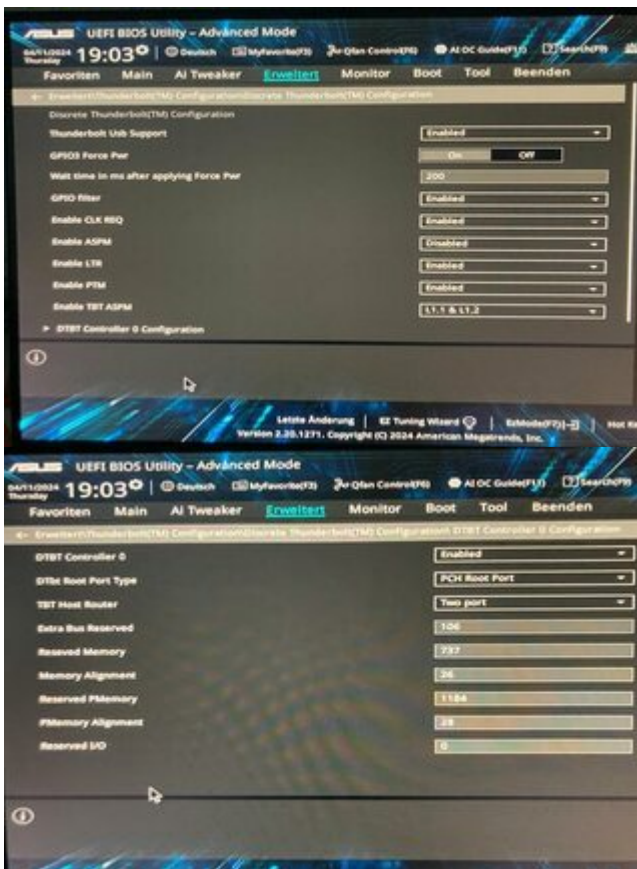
UEFI BIOS Utility – Advanced Mode

04/11/2024 Thursday 19:03 | Deutsch | MyFavorite(F3) | Qfan Control(F6) | AI OC Guide(F11) | Search(F9)

Favoriten | Main | Ai Tweaker | Erweitert | Monitor | Boot | Tool | Beenden

← Erweitert\Thunderbolt(TM) Configuration\Discrete Thunderbolt(TM) Configuration

Discrete Thunderbolt(TM) Configuration

| | |
|---|---|
| Thunderbolt Usb Support | Enabled |
| GPIO3 Force Pwr | On / Off |
| Wait time in ms after applying Force Pwr | 200 |
| GPIO filter | Enabled |
| Enable CLK REQ | Enabled |
| Enable ASPM | Disabled |
| Enable LTR | Enabled |
| Enable PTM | Enabled |
| Enable TBT ASPM | L1.1 & L1.2 |

► DTBT Controller 0 Configuration

Letzte Änderung | EZ Tuning Wizard | EzMode(F7) | Hot K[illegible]

Version 2.20.1271. Copyright (C) 2024 American Megatrends, Inc.

UEFI BIOS Utility – Advanced Mode

04/11/2024 Thursday 19:03 | Deutsch | MyFavorite(F3) | Qfan Control(F6) | AI OC Guide(F11) | Search(F9)

Favoriten | Main | Ai Tweaker | Erweitert | Monitor | Boot | Tool | Beenden

← Erweitert\Thunderbolt(TM) Configuration\Discrete Thunderbolt(TM) Configuration\DTBT Controller 0 Configuration

| | |
|---|---|
| DTBT Controller 0 | Enabled |
| DTbt Root Port Type | PCH Root Port |
| TBT Host Router | Two port |
| Extra Bus Reserved | 106 |
| Reserved Memory | 737 |
| Memory Alignment | 26 |
| Reserved PMemory | 1184 |
| PMemory Alignment | 28 |
| Reserved I/O | 0 |